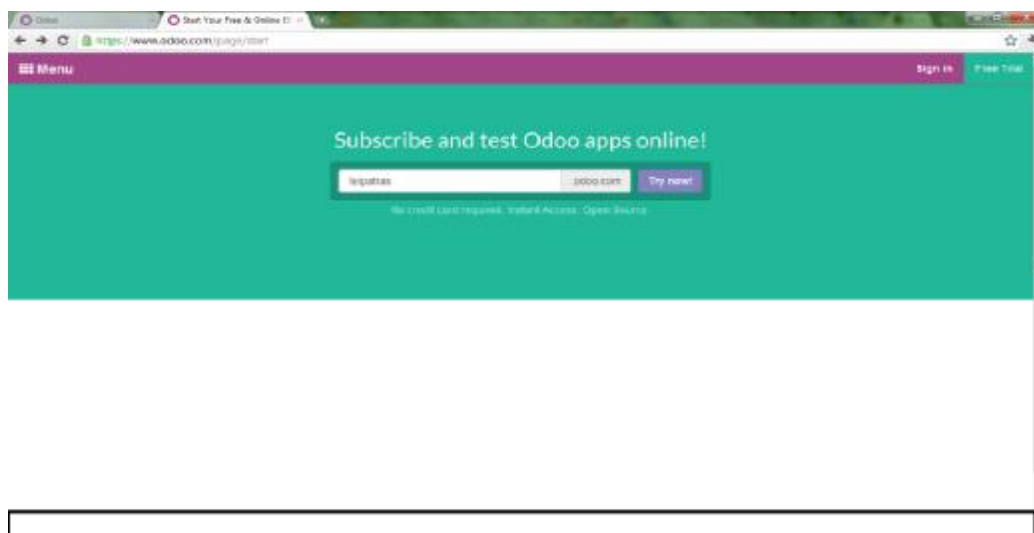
Odoo
Start Your Free & Online E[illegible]
https://www.odoo.com/page/start
Menu
Sign in
Free Trial
Subscribe and test Odoo apps online!
lespatras
.odoo.com
Try now!
No credit card required. Instant Access. Open Source.